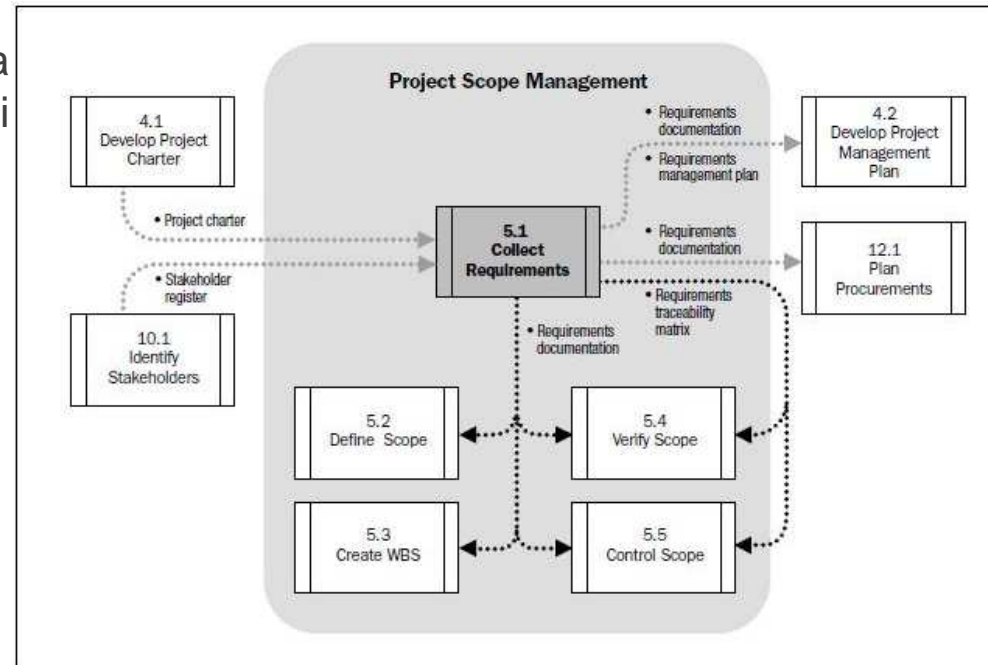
a
i

Project Scope Management

4.1
Develop Project Charter

• Project charter

• Stakeholder register

10.1
Identify Stakeholders

• Requirements documentation

• Requirements management plan

4.2
Develop Project Management Plan

5.1
Collect Requirements

• Requirements documentation

12.1
Plan Procurements

• Requirements traceability matrix

• Requirements documentation

5.2
Define Scope

5.4
Verify Scope

5.3
Create WBS

5.5
Control Scope